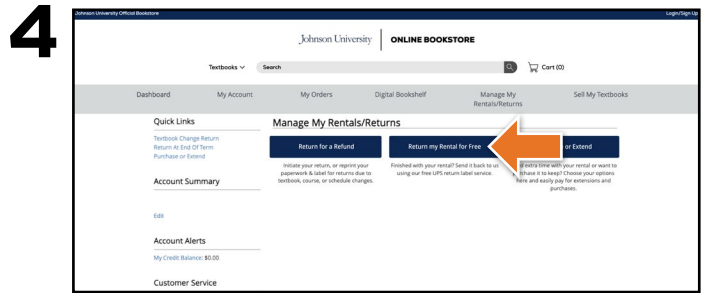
4

Johnson University Official Bookstore

Login/Sign Up

Johnson University | ONLINE BOOKSTORE

Textbooks ∨ Search

Cart (0)

Dashboard My Account My Orders Digital Bookshelf Manage My Rentals/Returns Sell My Textbooks

Quick Links

Textbook Change Return
Return At End Of Term
Purchase or Extend

Account Summary

Edit

Account Alerts

My Credit Balance: $0.00

Customer Service

Manage My Rentals/Returns

Return for a Refund

Initiate your return, or reprint your paperwork & label for returns due to textbook, course, or schedule changes.

Return my Rental for Free

Finished with your rental? Send it back to us using our free UPS return label service.

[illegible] or Extend

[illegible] extra time with your rental or want to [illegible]rchase it to keep? Choose your options here and easily pay for extensions and purchases.